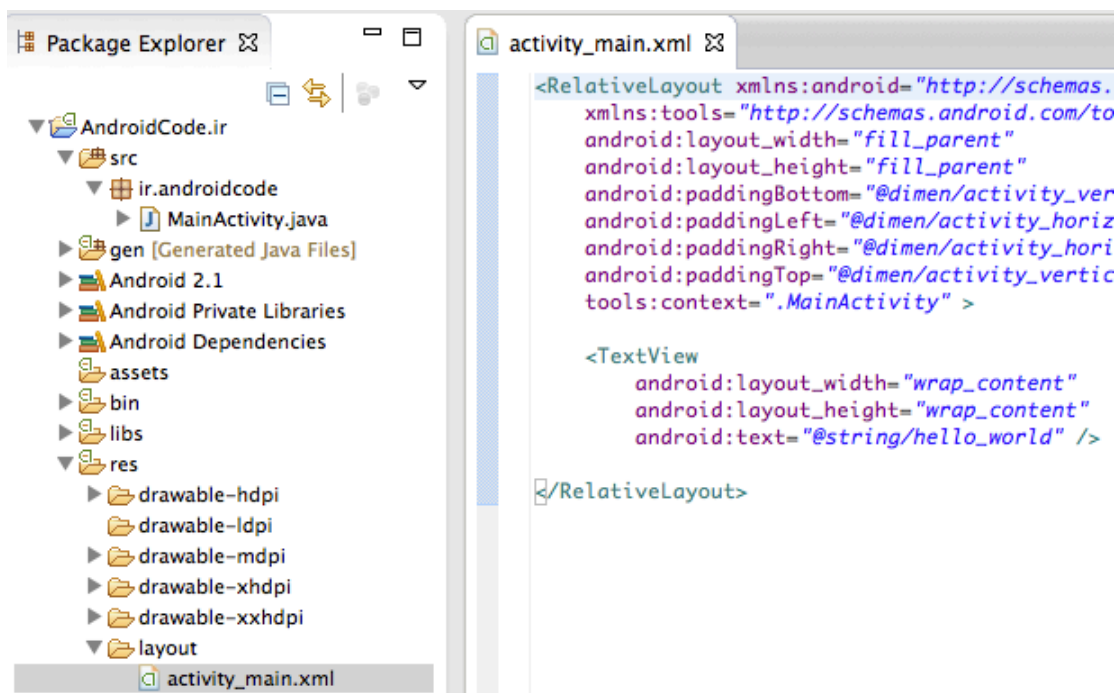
Package Explorer

AndroidCode.ir
src
ir.androidcode
MainActivity.java
gen [Generated Java Files]
Android 2.1
Android Private Libraries
Android Dependencies
assets
bin
libs
res
drawable-hdpi
drawable-ldpi
drawable-mdpi
drawable-xhdpi
drawable-xxhdpi
layout
activity_main.xml

activity_main.xml

<RelativeLayout xmlns:android="http://schemas.
xmlns:tools="http://schemas.android.com/to
android:layout_width="fill_parent"
android:layout_height="fill_parent"
android:paddingBottom="@dimen/activity_ver
android:paddingLeft="@dimen/activity_horiz
android:paddingRight="@dimen/activity_hori
android:paddingTop="@dimen/activity_vertic
tools:context=".MainActivity" >

<TextView
android:layout_width="wrap_content"
android:layout_height="wrap_content"
android:text="@string/hello_world" />

</RelativeLayout>